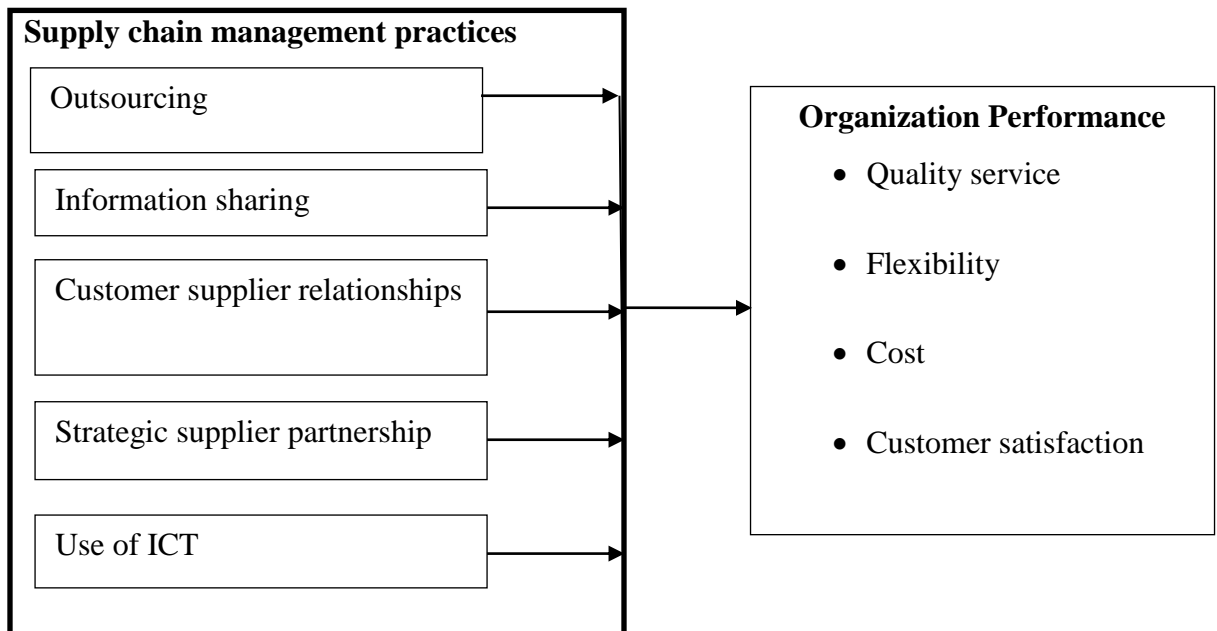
Supply chain management practices

Outsourcing

Information sharing

Customer supplier relationships

Strategic supplier partnership

Use of ICT

Organization Performance

- Quality service
- Flexibility
- Cost
- Customer satisfaction